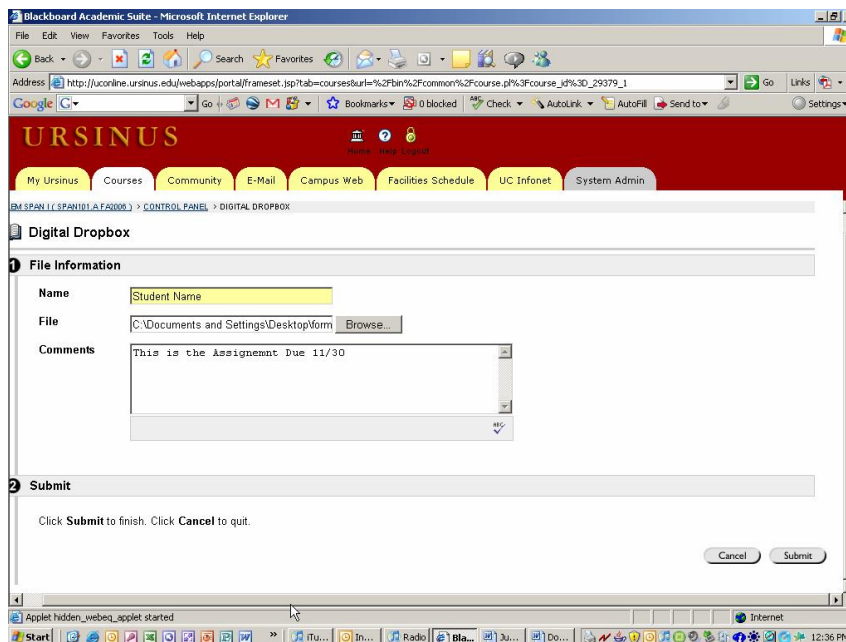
Blackboard Academic Suite - Microsoft Internet Explorer

File Edit View Favorites Tools Help

Back Search Favorites

Address http://uconline.ursinus.edu/webapps/portal/frameset.jsp?tab=courses&url=%2Fbin%2Fcommon%2Fcourse.pl%3Fcourse_id%3D_29379_1 Go Links

Google G Go Bookmarks 0 blocked Check AutoLink AutoFill Send to Settings

URSINUS

Home Help Logout

My Ursinus Courses Community E-Mail Campus Web Facilities Schedule UC Infonet System Admin

EM SPAN I ( SPAN101.A FA2006 ) > CONTROL PANEL > DIGITAL DROPBOX

Digital Dropbox

1 File Information

Name Student Name

File C:\Documents and Settings\Desktop\form Browse...

Comments This is the Assignemnt Due 11/30

2 Submit

Click **Submit** to finish. Click **Cancel** to quit.

Cancel Submit

Applet hidden_webeq_applet started

Internet

Start iTu... In... Radio Bla... Ju... Do... 12:36 PM